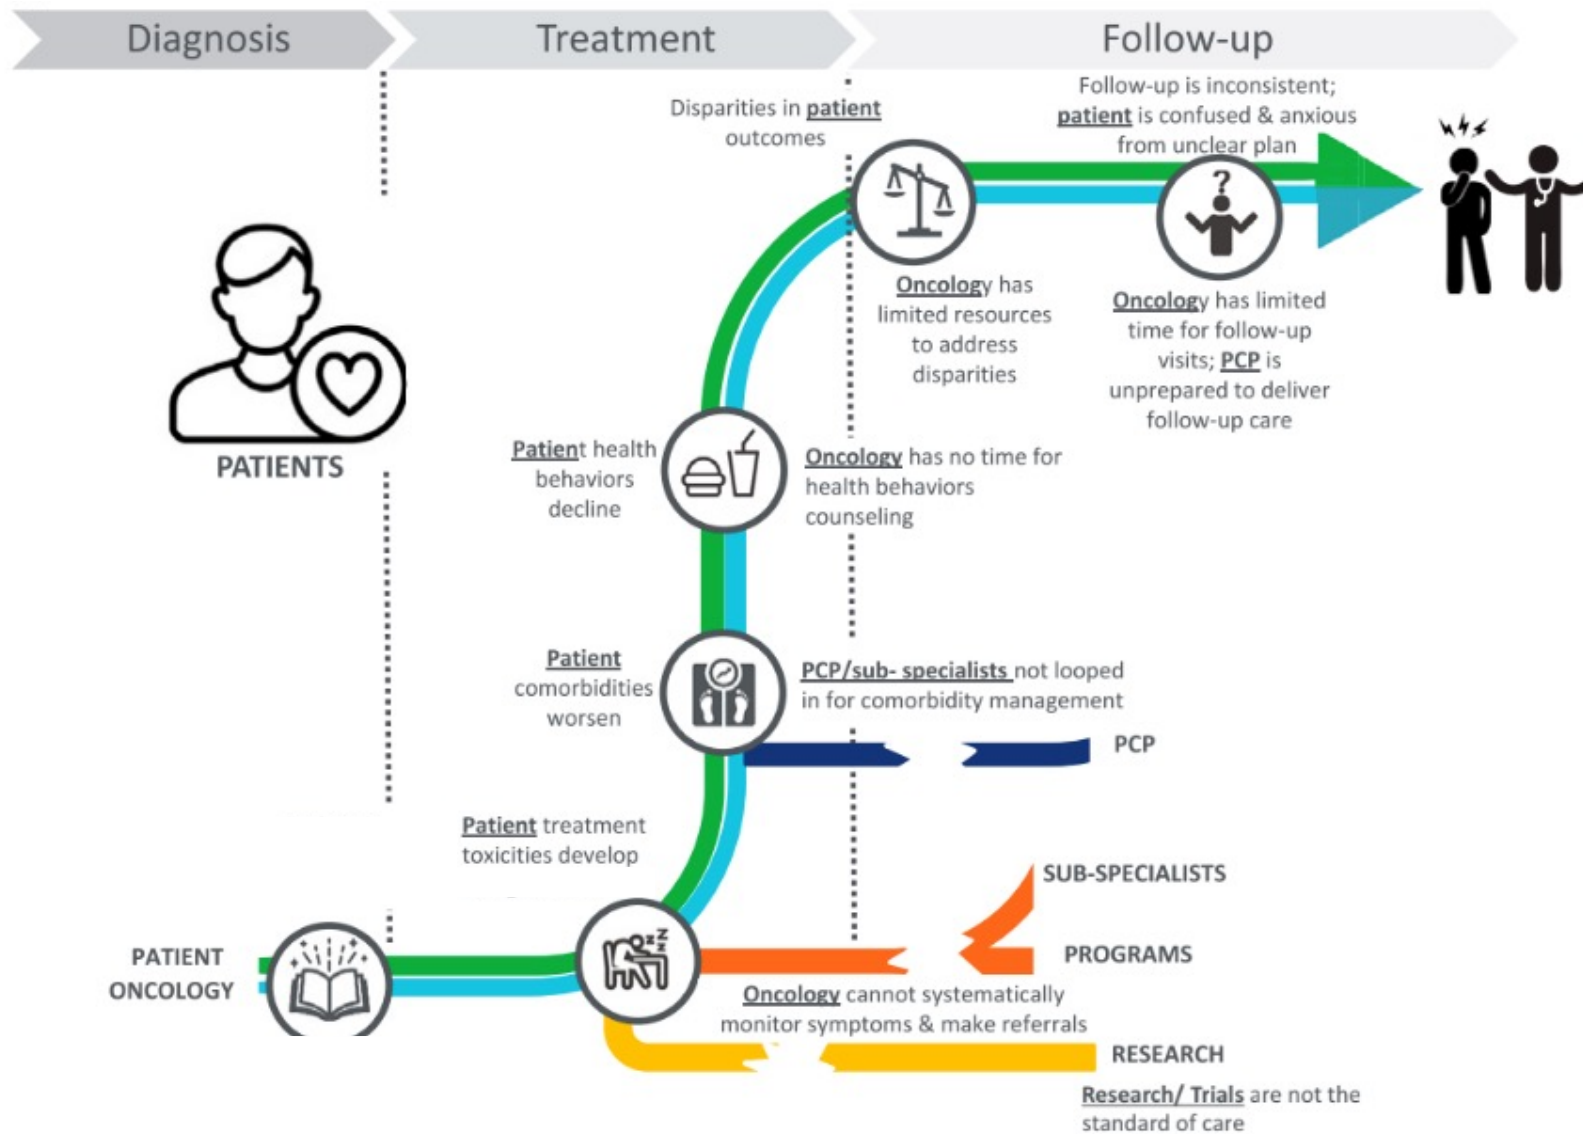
Diagnosis

Treatment

Follow-up

PATIENTS

Disparities in patient outcomes

Follow-up is inconsistent; patient is confused & anxious from unclear plan

Oncology has limited resources to address disparities

Oncology has limited time for follow-up visits; PCP is unprepared to deliver follow-up care

Patient health behaviors decline

Oncology has no time for health behaviors counseling

Patient comorbidities worsen

PCP/sub- specialists not looped in for comorbidity management

PCP

Patient treatment toxicities develop

SUB-SPECIALISTS

PROGRAMS

PATIENT

ONCOLOGY

Oncology cannot systematically monitor symptoms & make referrals

RESEARCH

Research/ Trials are not the standard of care